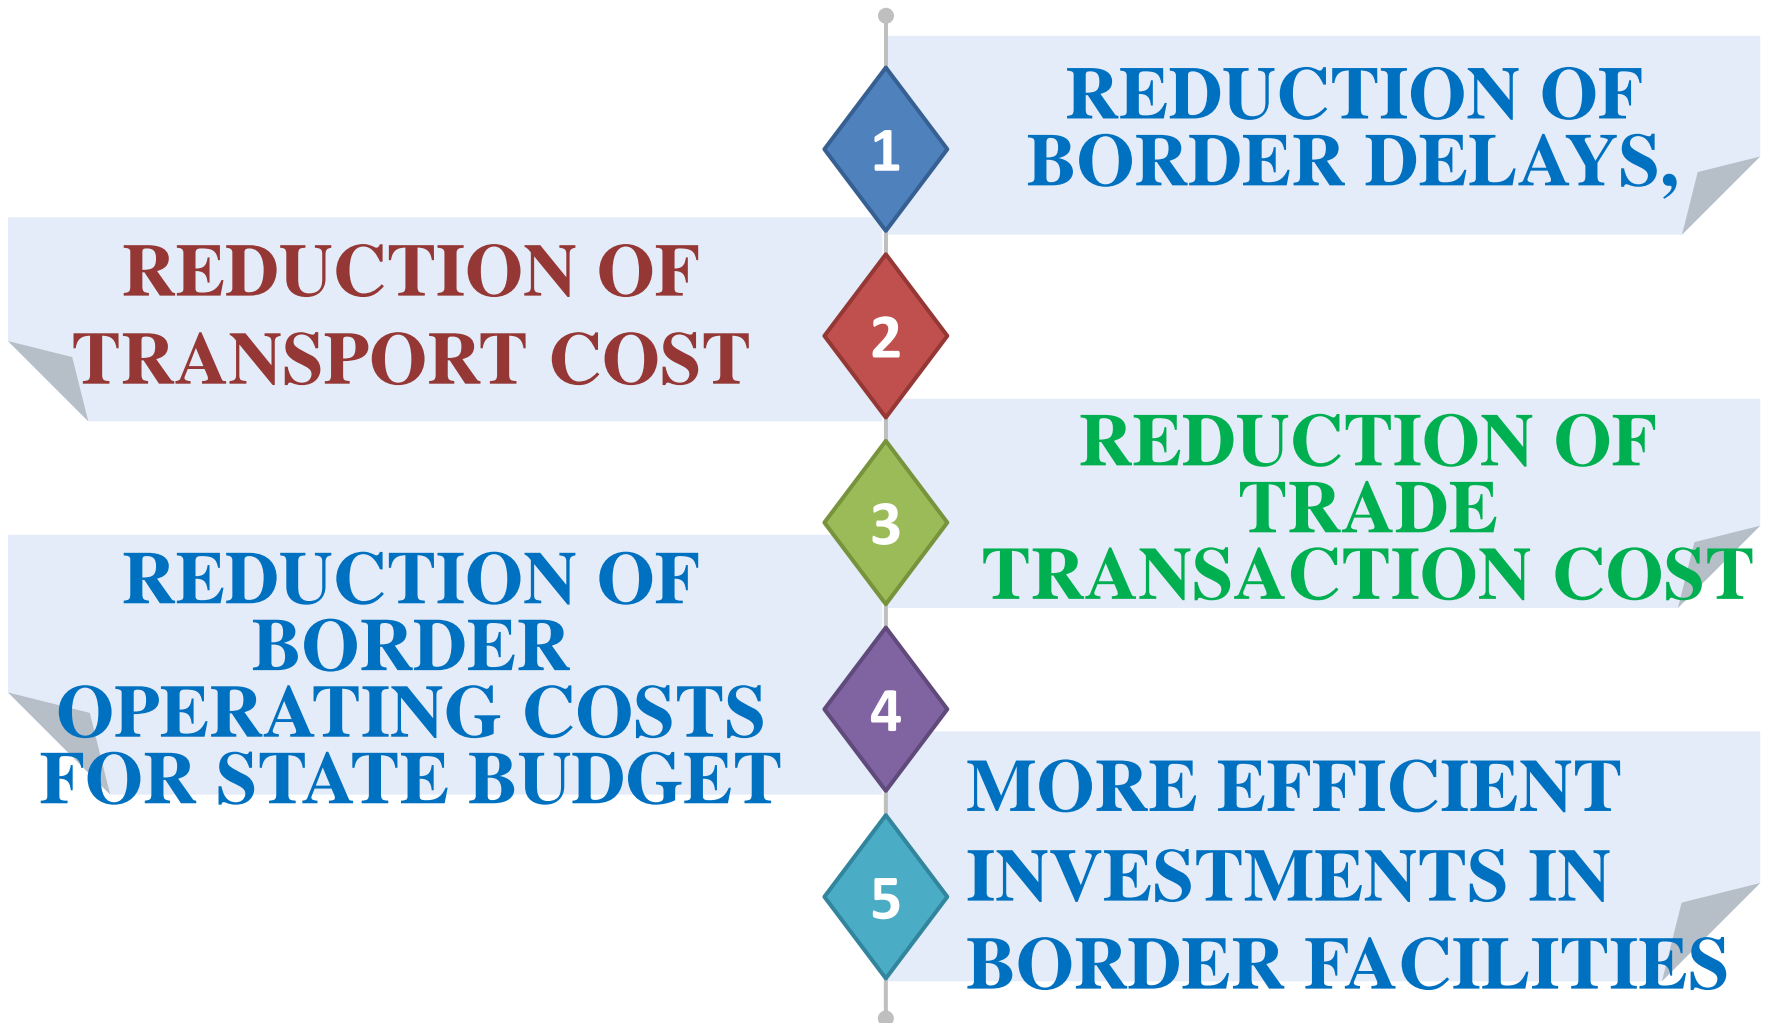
1

REDUCTION OF BORDER DELAYS,

2

REDUCTION OF TRANSPORT COST

3

REDUCTION OF TRADE TRANSACTION COST

4

REDUCTION OF BORDER OPERATING COSTS FOR STATE BUDGET

5

MORE EFFICIENT INVESTMENTS IN BORDER FACILITIES